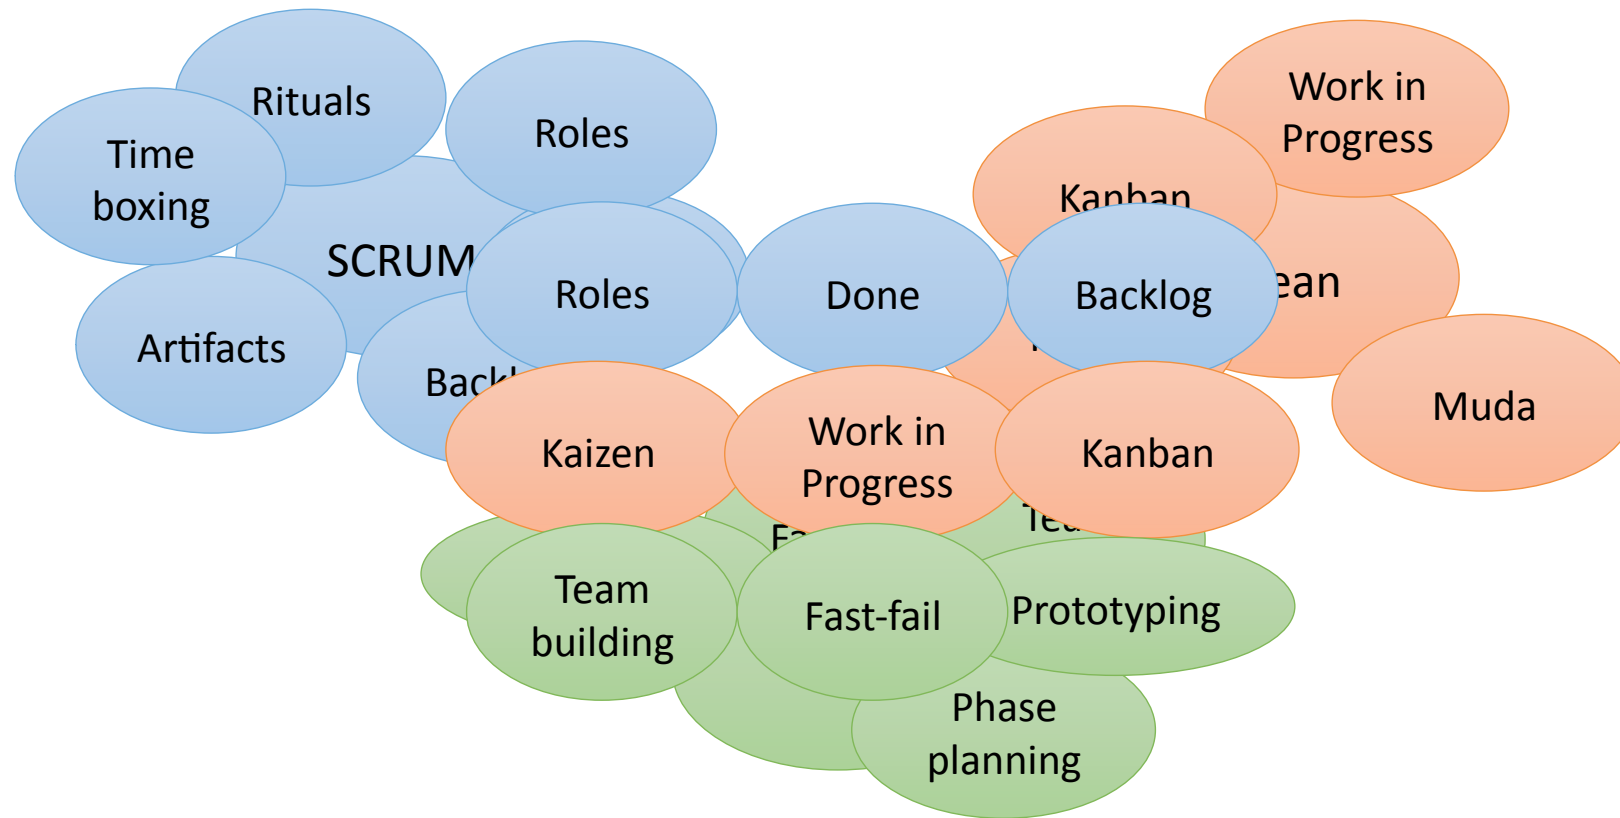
Rituals

Time boxing

Roles

SCRUM

Artifacts

Back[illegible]

Roles

Done

Work in Progress

Kanban

Backlog

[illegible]ean

Muda

Kaizen

Work in Progress

Kanban

Fa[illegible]

Te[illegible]

Team building

Fast-fail

Prototyping

Phase planning